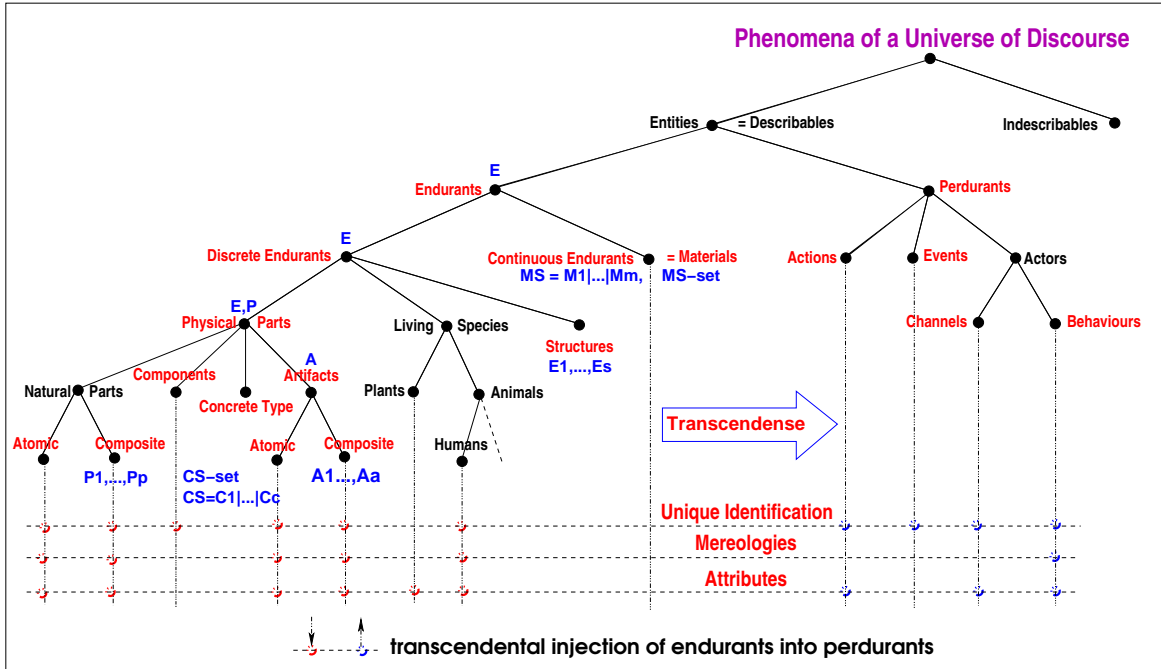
Phenomena of a Universe of Discourse

Entities = Describables

Indescribables

E
Endurants

Perdurants

E
Discrete Endurants

Continuous Endurants = Materials
MS = M1|...|Mm, MS−set

Actions

Events

Actors

E,P
Physical Parts

Living Species

Structures
E1,...,Es

Channels

Behaviours

Natural Parts

Components

Concrete Type

A
Artifacts

Plants

Animals

Atomic

Composite

Atomic

Composite

Humans

P1,...,Pp

CS−set
CS=C1|...|Cc

A1...,Aa

Transcendense

Unique Identification

Mereologies

Attributes

transcendental injection of endurants into perdurants